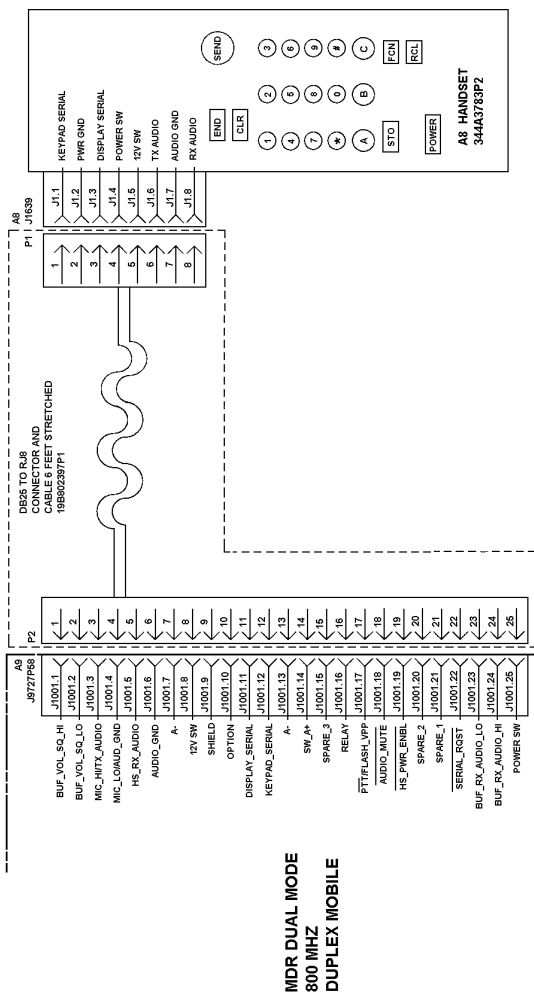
MDR DUAL MODE
800 MHZ
DUPLEX MOBILE

A9
J972TP58

BUF_VOL_SQ_HI J1001.1
BUF_VOL_SQ_LO J1001.2
MIC_HI/TX_AUDIO J1001.3
MIC_LO/AUD_GND J1001.4
HS_RX_AUDIO J1001.5
AUDIO_GND J1001.6
A- J1001.7
12V SW J1001.8
SHIELD J1001.9
OPTION J1001.10
DISPLAY_SERIAL J1001.11
KEYPAD_SERIAL J1001.12
A- J1001.13
SW_A+ J1001.14
SPARE_3 J1001.15
RELAY J1001.16
PTT/FLASH_VPP J1001.17
AUDIO_MUTE J1001.18
HS_PWR_ENBL J1001.19
SPARE_2 J1001.20
SPARE_1 J1001.21
SERIAL_RQST J1001.22
BUF_RX_AUDIO_LO J1001.23
BUF_RX_AUDIO_HI J1001.24
POWER SW J1001.25

P2
1 2 3 4 5 6 7 8 9 10 11 12 13 14 15 16 17 18 19 20 21 22 23 24 25

DB25 TO RJ8
CONNECTOR AND
CABLE 6 FEET STRETCHED
19B802397P1

P1
1 2 3 4 5 6 7 8

A8
J1639
J1.1 KEYPAD SERIAL
J1.2 PWR GND
J1.3 DISPLAY SERIAL
J1.4 POWER SW
J1.5 12V SW
J1.6 TX AUDIO
J1.7 AUDIO GND
J1.8 RX AUDIO

SEND
1 2 3
4 5 6
7 8 9
* 0 #
A B C
END CLR FCN RCL STO
POWER
A8 HANDSET
344A3783P2